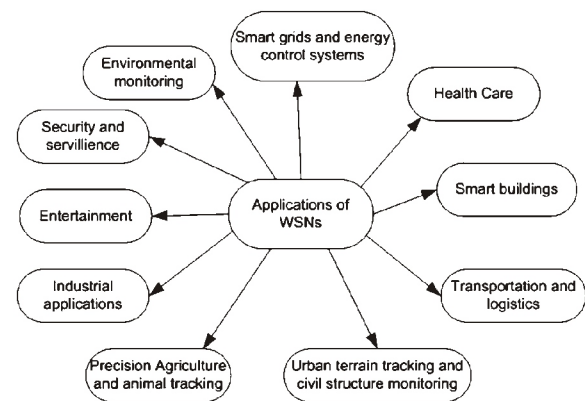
Smart grids and energy control systems

Environmental monitoring

Health Care

Security and servillience

Smart buildings

Entertainment

Applications of WSNs

Industrial applications

Transportation and logistics

Precision Agriculture and animal tracking

Urban terrain tracking and civil structure monitoring